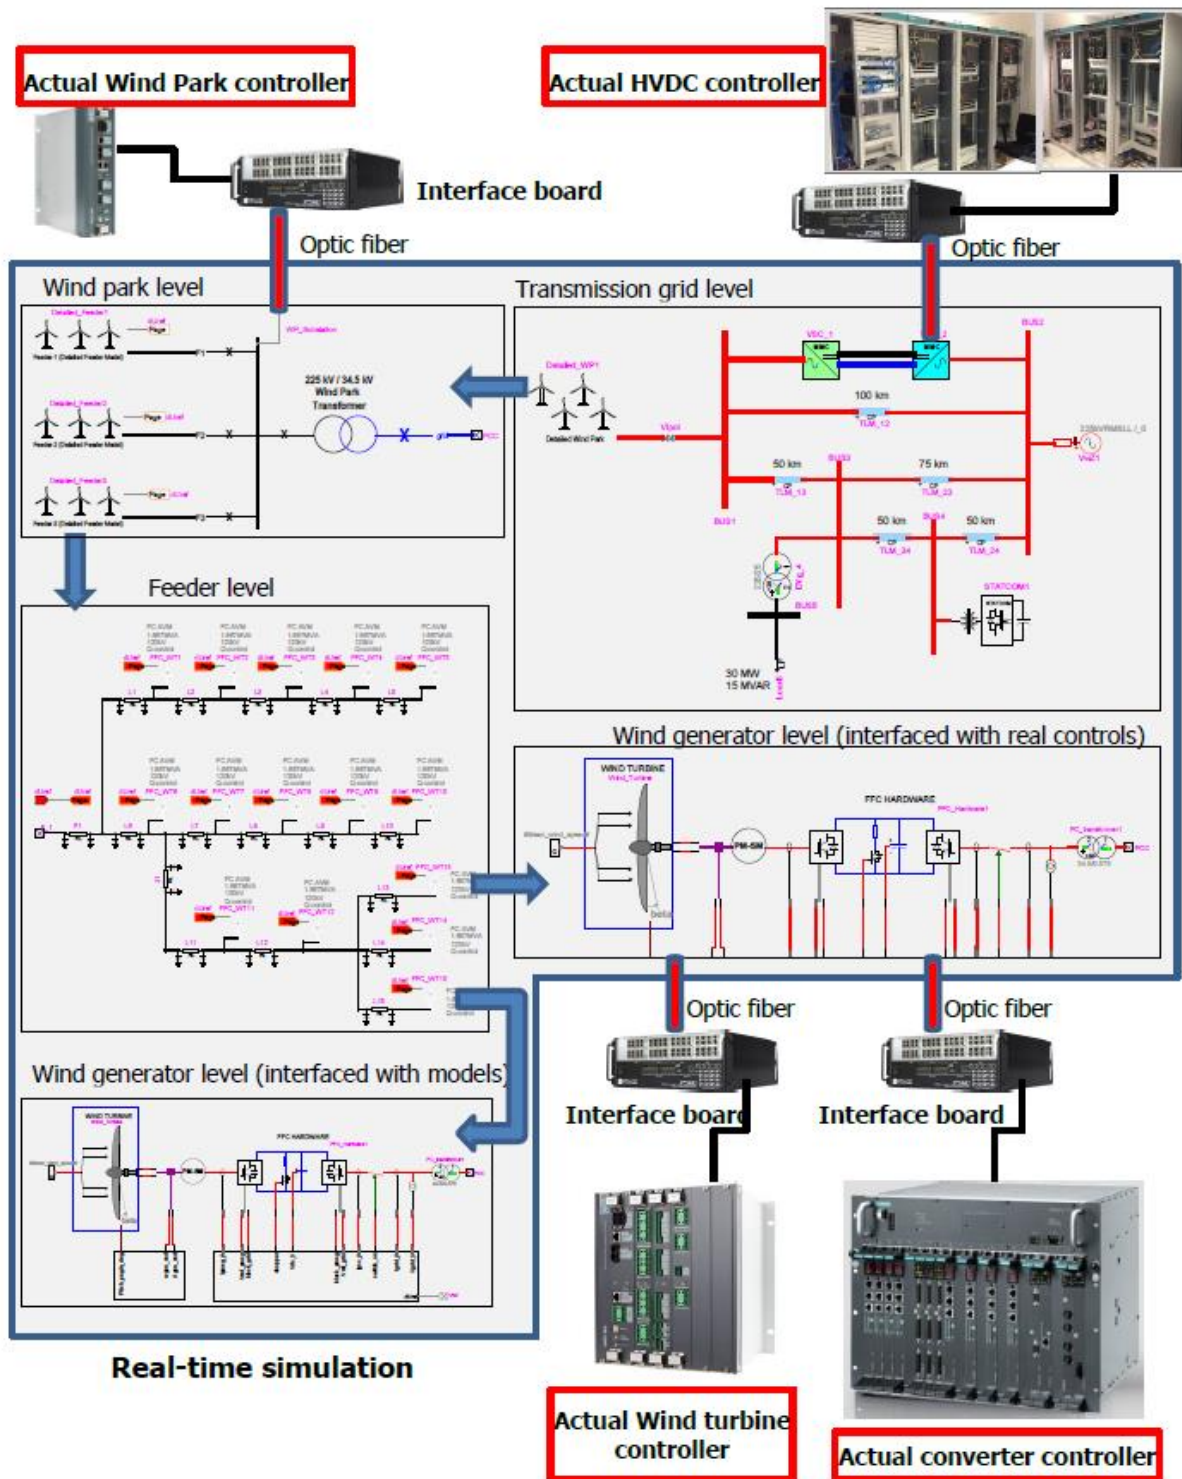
Actual Wind Park controller

Actual HVDC controller

Interface board

Optic fiber

Optic fiber

Wind park level

Transmission grid level

225 kV / 34.5 kV
Wind Park
Transformer

100 km

50 km

75 km

50 km

50 km

STATCOM1

30 MW
15 MVAR

Feeder level

Wind generator level (interfaced with real controls)

WIND TURBINE

FPC HARDWARE

Optic fiber

Optic fiber

Wind generator level (interfaced with models)

Interface board

Interface board

Real-time simulation

Actual Wind turbine controller

Actual converter controller